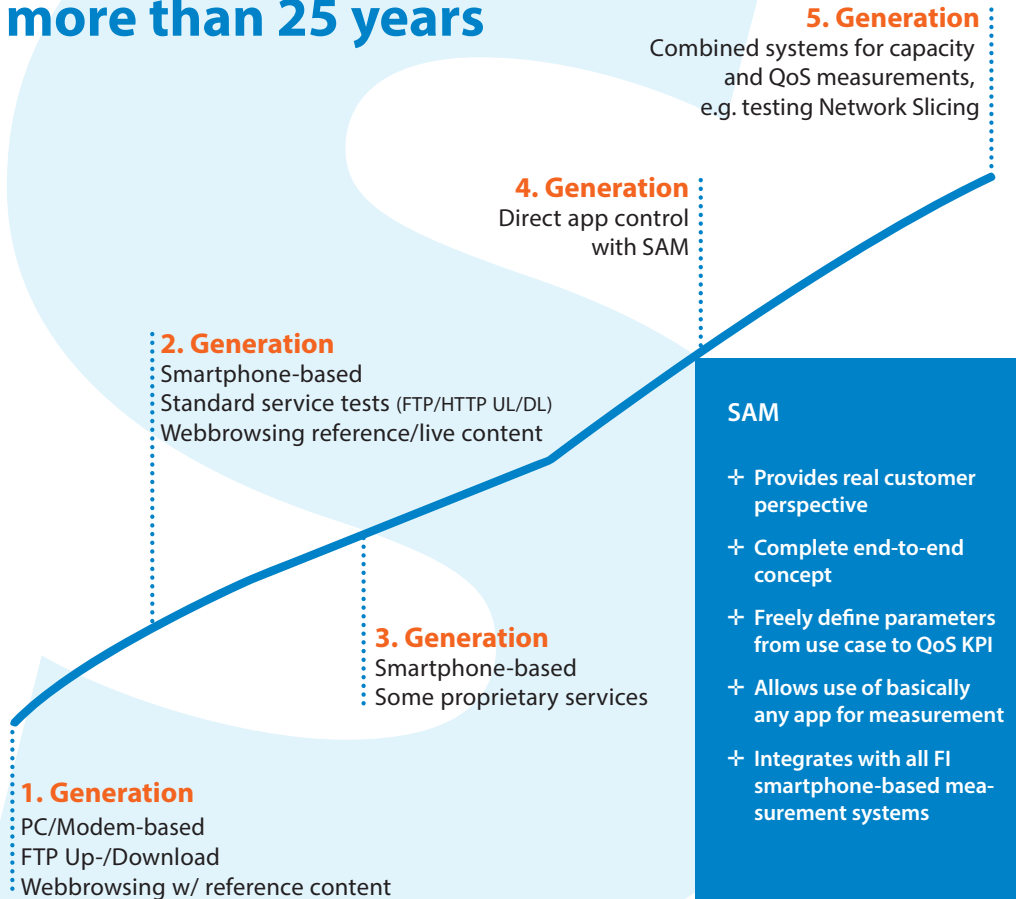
more than 25 years

5. Generation
Combined systems for capacity and QoS measurements, e.g. testing Network Slicing

4. Generation
Direct app control with SAM

2. Generation
Smartphone-based
Standard service tests (FTP/HTTP UL/DL)
Webbrowsing reference/live content

SAM

✢ Provides real customer perspective

✢ Complete end-to-end concept

✢ Freely define parameters from use case to QoS KPI

✢ Allows use of basically any app for measurement

✢ Integrates with all FI smartphone-based measurement systems

3. Generation
Smartphone-based
Some proprietary services

1. Generation
PC/Modem-based
FTP Up-/Download
Webbrowsing w/ reference content